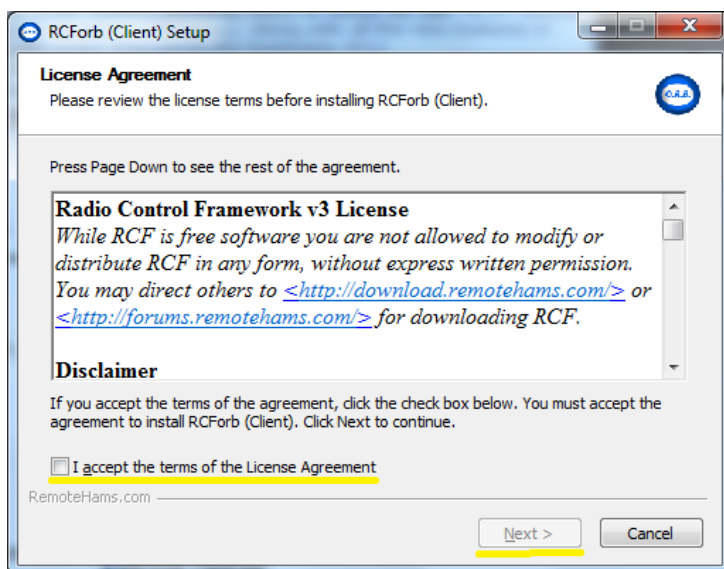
RCForb (Client) Setup

License Agreement
Please review the license terms before installing RCForb (Client).

O.R.B.

Press Page Down to see the rest of the agreement.

Radio Control Framework v3 License
While RCF is free software you are not allowed to modify or distribute RCF in any form, without express written permission. You may direct others to <http://download.remotehams.com/> or <http://forums.remotehams.com/> for downloading RCF.

Disclaimer

If you accept the terms of the agreement, click the check box below. You must accept the agreement to install RCForb (Client). Click Next to continue.

I accept the terms of the License Agreement

RemoteHams.com

Next >

Cancel